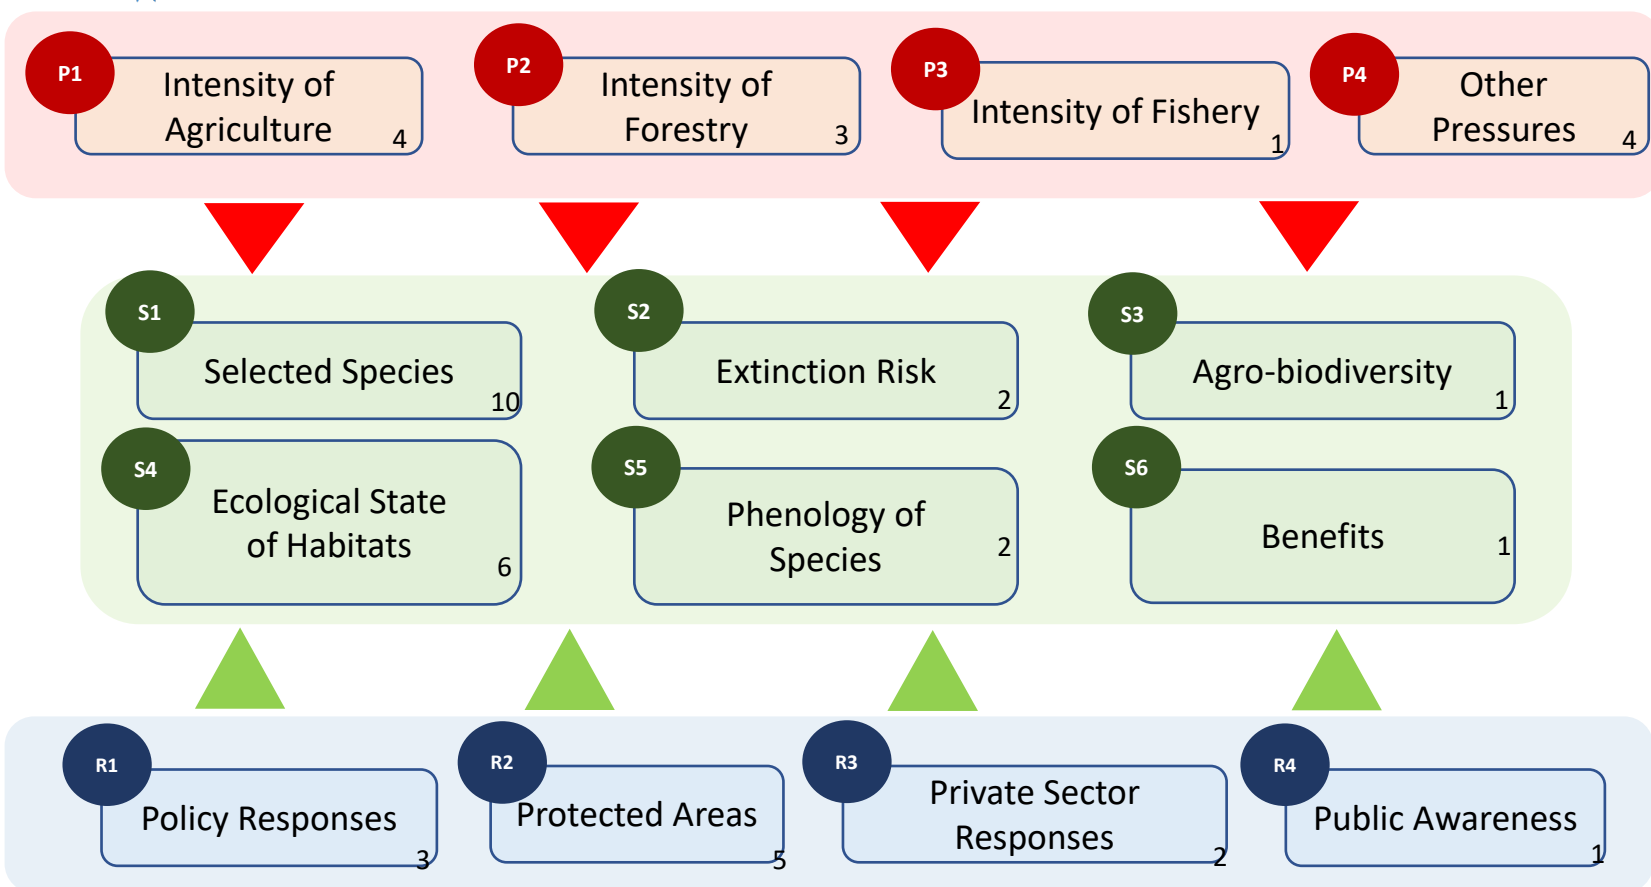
P1 Intensity of Agriculture 4

P2 Intensity of Forestry 3

P3 Intensity of Fishery 1

P4 Other Pressures 4

S1 Selected Species 10

S2 Extinction Risk 2

S3 Agro-biodiversity 1

S4 Ecological State of Habitats 6

S5 Phenology of Species 2

S6 Benefits 1

R1 Policy Responses 3

R2 Protected Areas 5

R3 Private Sector Responses 2

R4 Public Awareness 1